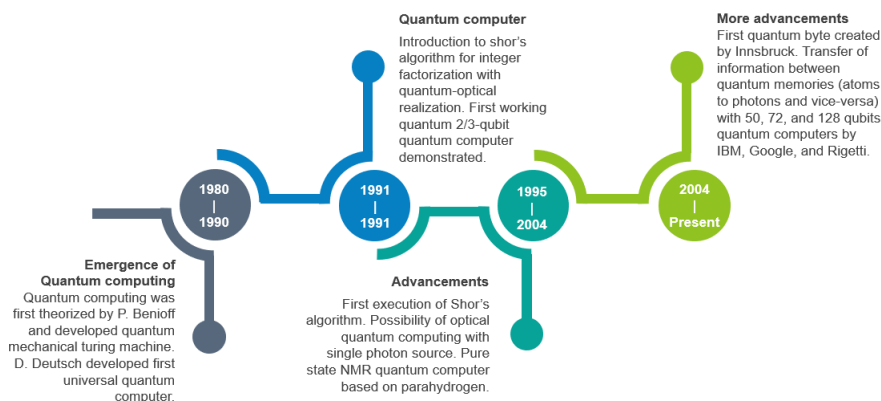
Quantum computer
Introduction to shor's algorithm for integer factorization with quantum-optical realization. First working quantum 2/3-qubit quantum computer demonstrated.

More advancements
First quantum byte created by Innsbruck. Transfer of information between quantum memories (atoms to photons and vice-versa) with 50, 72, and 128 qubits quantum computers by IBM, Google, and Rigetti.

1980
|
1990

1991
|
1991

1995
|
2004

2004
|
Present

Emergence of Quantum computing
Quantum computing was first theorized by P. Benioff and developed quantum mechanical turing machine. D. Deutsch developed first universal quantum computer.

Advancements
First execution of Shor's algorithm. Possibility of optical quantum computing with single photon source. Pure state NMR quantum computer based on parahydrogen.